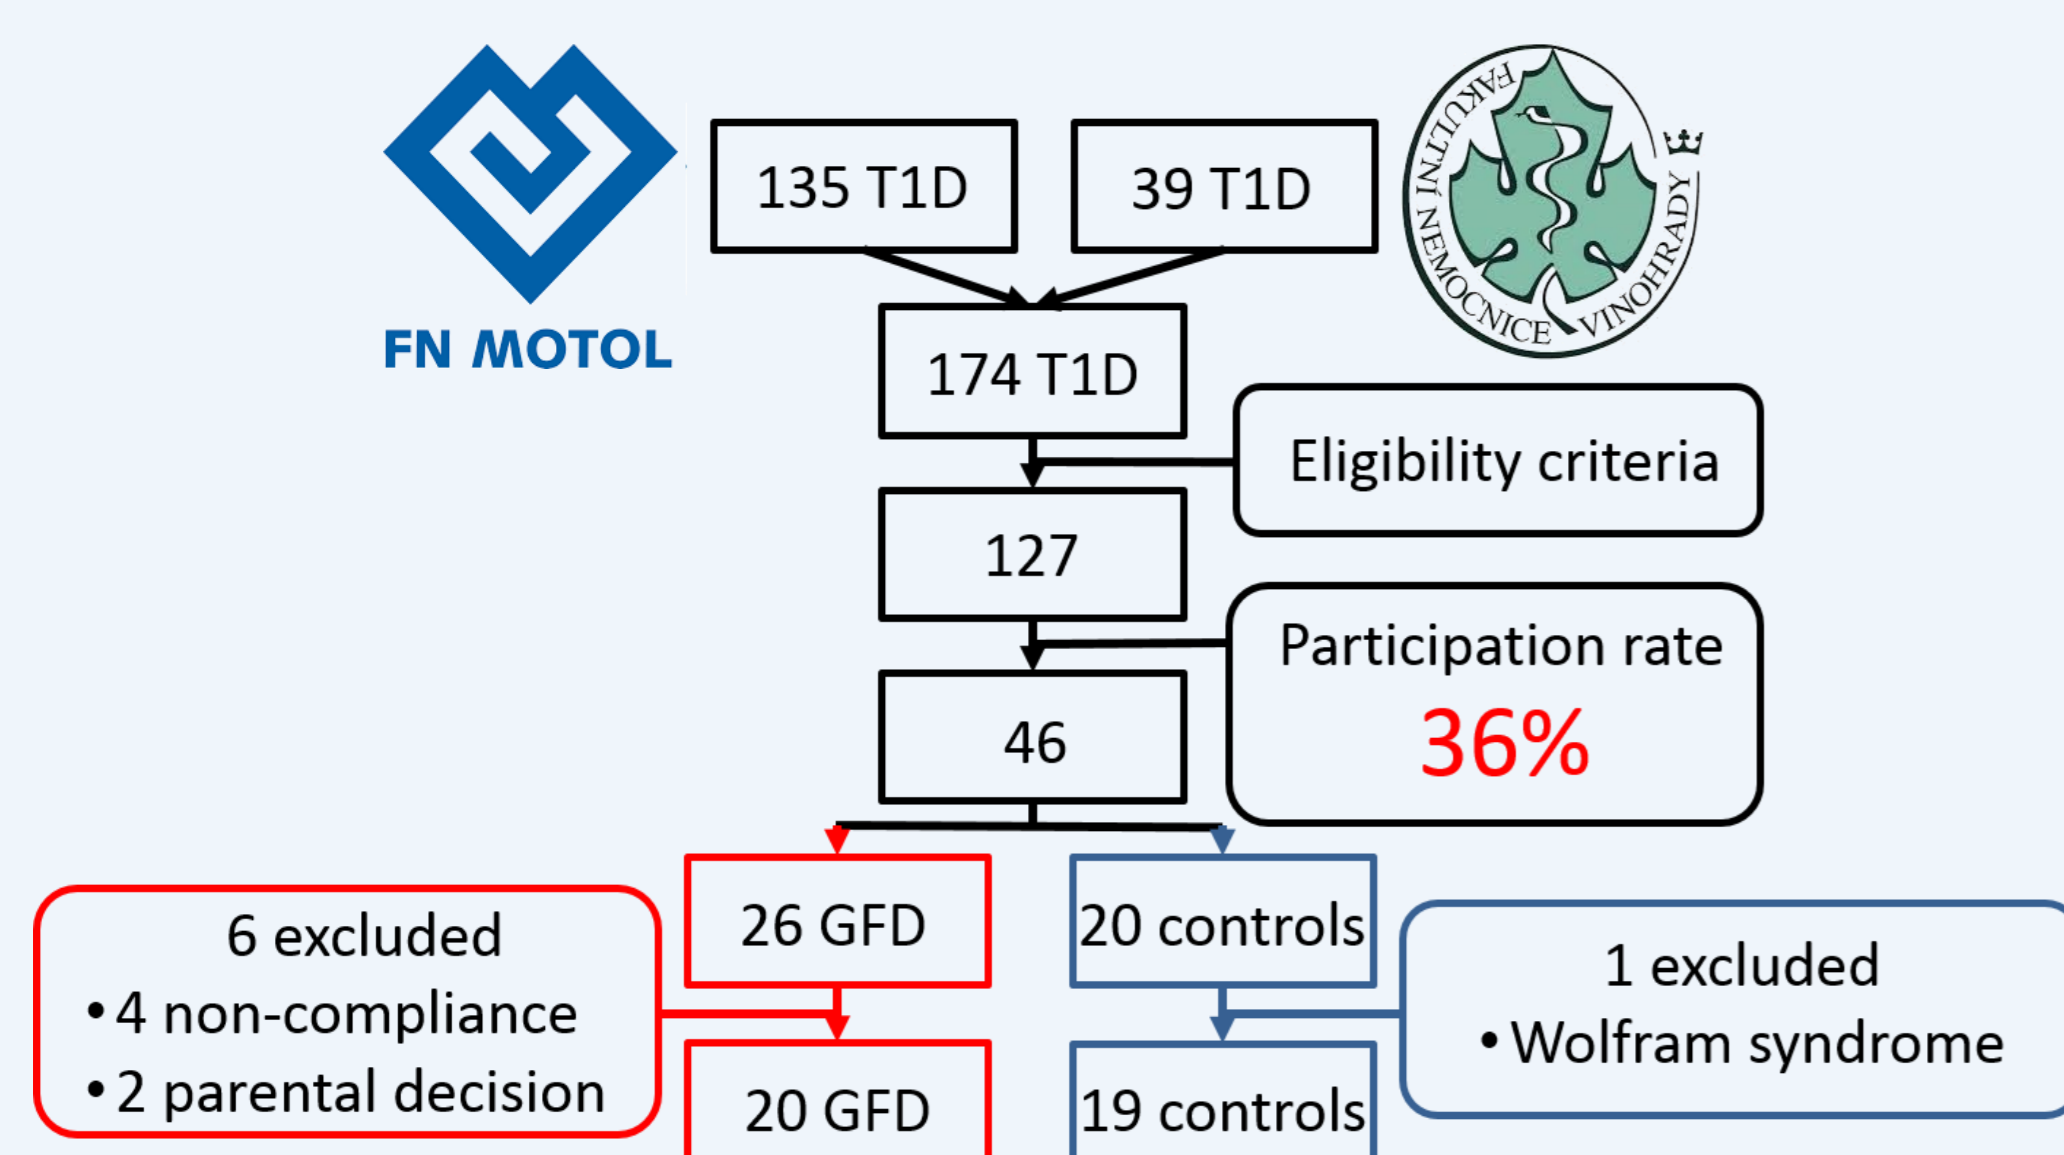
FN MOTOL

135 T1D

39 T1D

FAKULTNÍ NEMOCNICE VINOHRADY

174 T1D

Eligibility criteria

127

Participation rate
36%

46

26 GFD

20 controls

6 excluded
• 4 non-compliance
• 2 parental decision

1 excluded
• Wolfram syndrome

20 GFD

19 controls